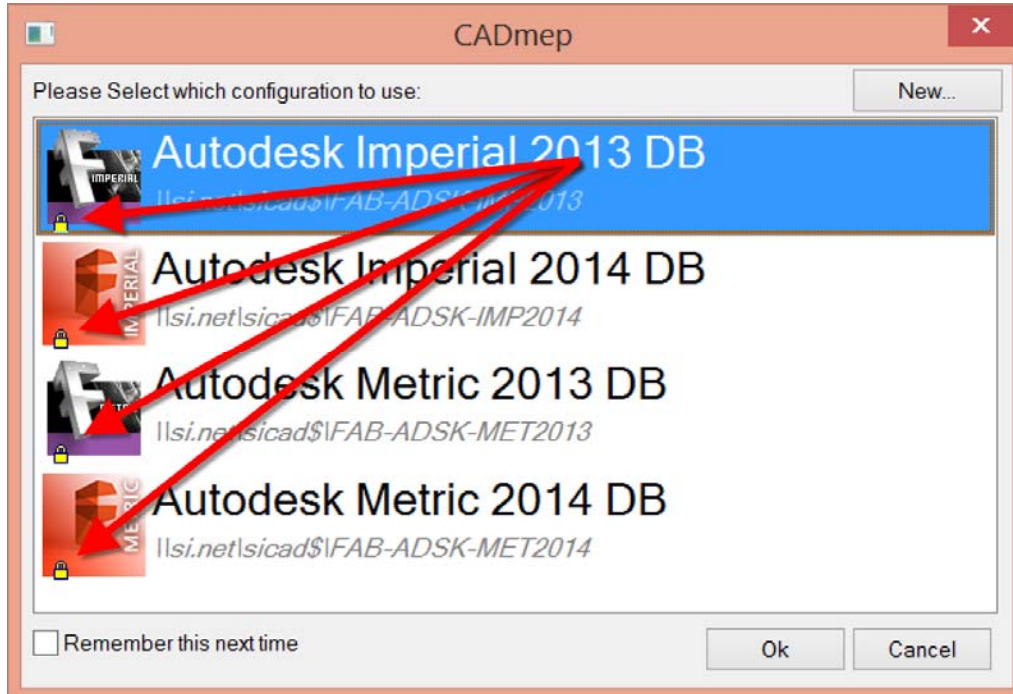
CADmep

Please Select which configuration to use:

New...

IMPERIAL

Autodesk Imperial 2013 DB

\\si.net\sicad$\FAB-ADSK-IMP2013

IMPERIAL

Autodesk Imperial 2014 DB

\\si.net\sicad$\FAB-ADSK-IMP2014

Autodesk Metric 2013 DB

\\si.net\sicad$\FAB-ADSK-MET2013

METRIC

Autodesk Metric 2014 DB

\\si.net\sicad$\FAB-ADSK-MET2014

Remember this next time

Ok

Cancel